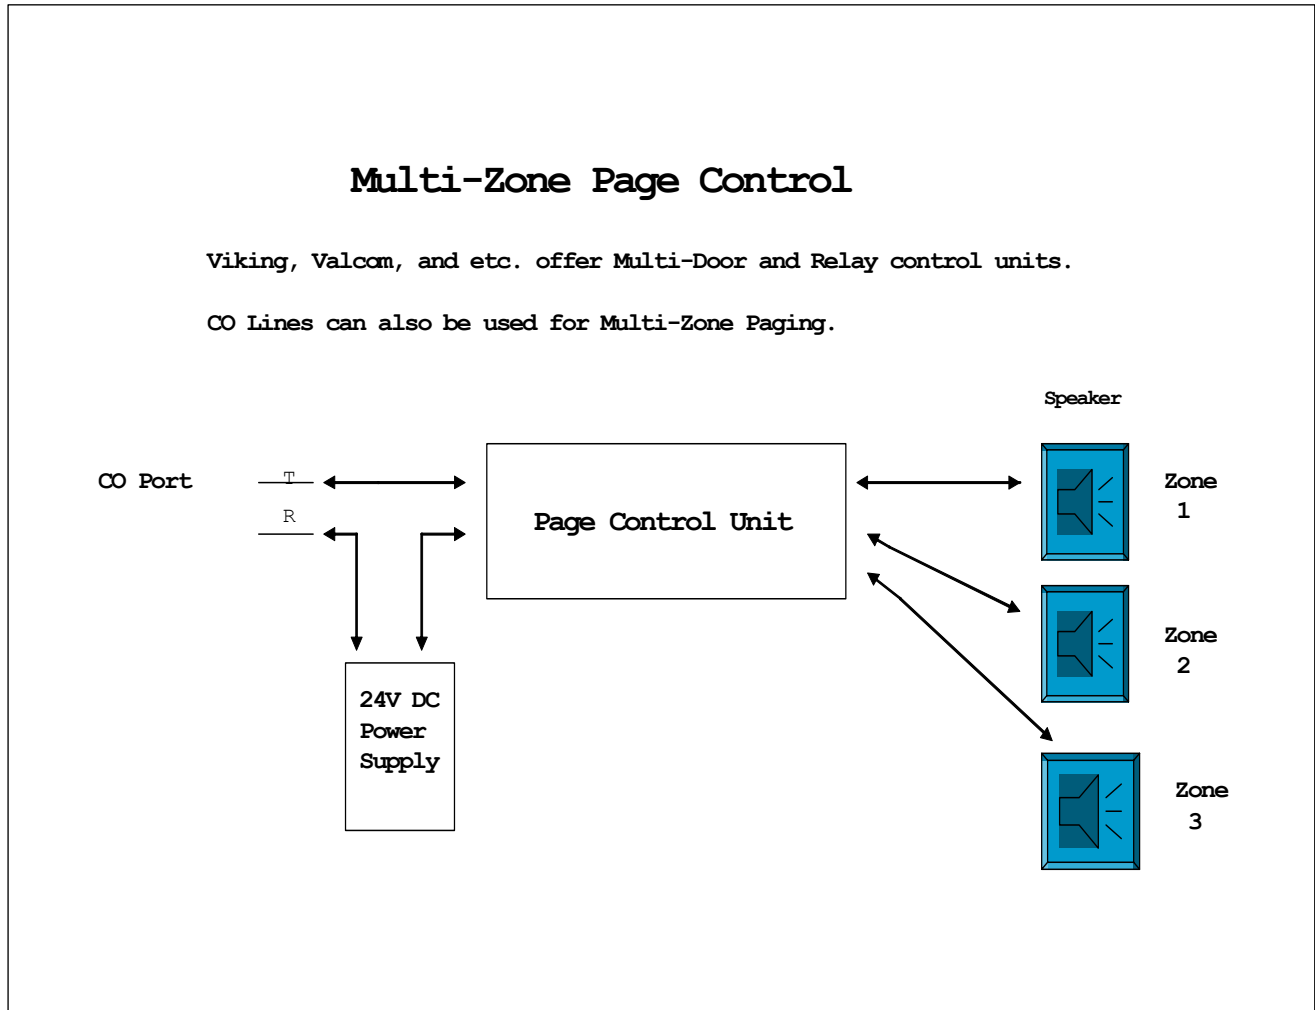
Multi-Zone Page Control

Viking, Valcom, and etc. offer Multi-Door and Relay control units.

CO Lines can also be used for Multi-Zone Paging.

Speaker

CO Port

T

R

Page Control Unit

Zone 1

Zone 2

Zone 3

24V DC Power Supply